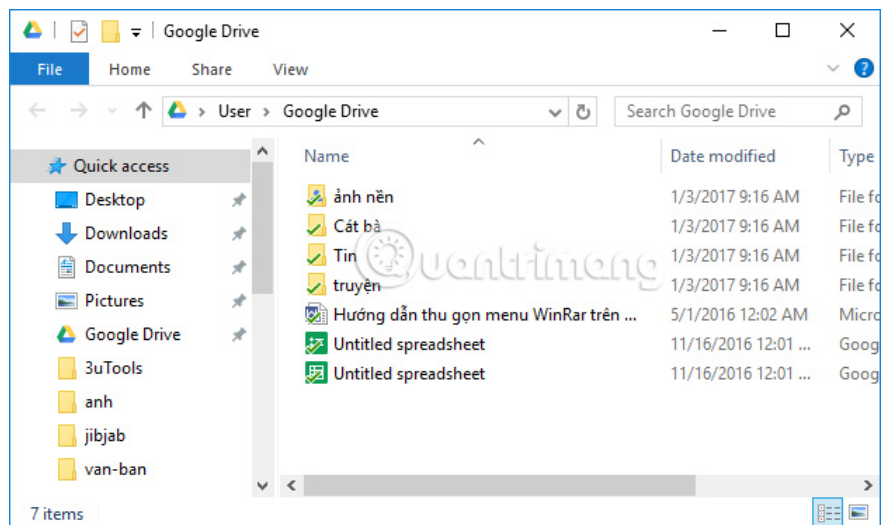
Google Drive

File Home Share View

User › Google Drive

Search Google Drive

Quick access
Desktop
Downloads
Documents
Pictures
Google Drive
3uTools
anh
jibjab
van-ban

| Name | Date modified | Type |
|---|---|---|
| ảnh nền | 1/3/2017 9:16 AM | File fo |
| Cát bà | 1/3/2017 9:16 AM | File fo |
| Tin | 1/3/2017 9:16 AM | File fo |
| truyện | 1/3/2017 9:16 AM | File fo |
| Hướng dẫn thu gọn menu WinRar trên ... | 5/1/2016 12:02 AM | Micro |
| Untitled spreadsheet | 11/16/2016 12:01 ... | Goog |
| Untitled spreadsheet | 11/16/2016 12:01 ... | Goog |

7 items

Quantrimang